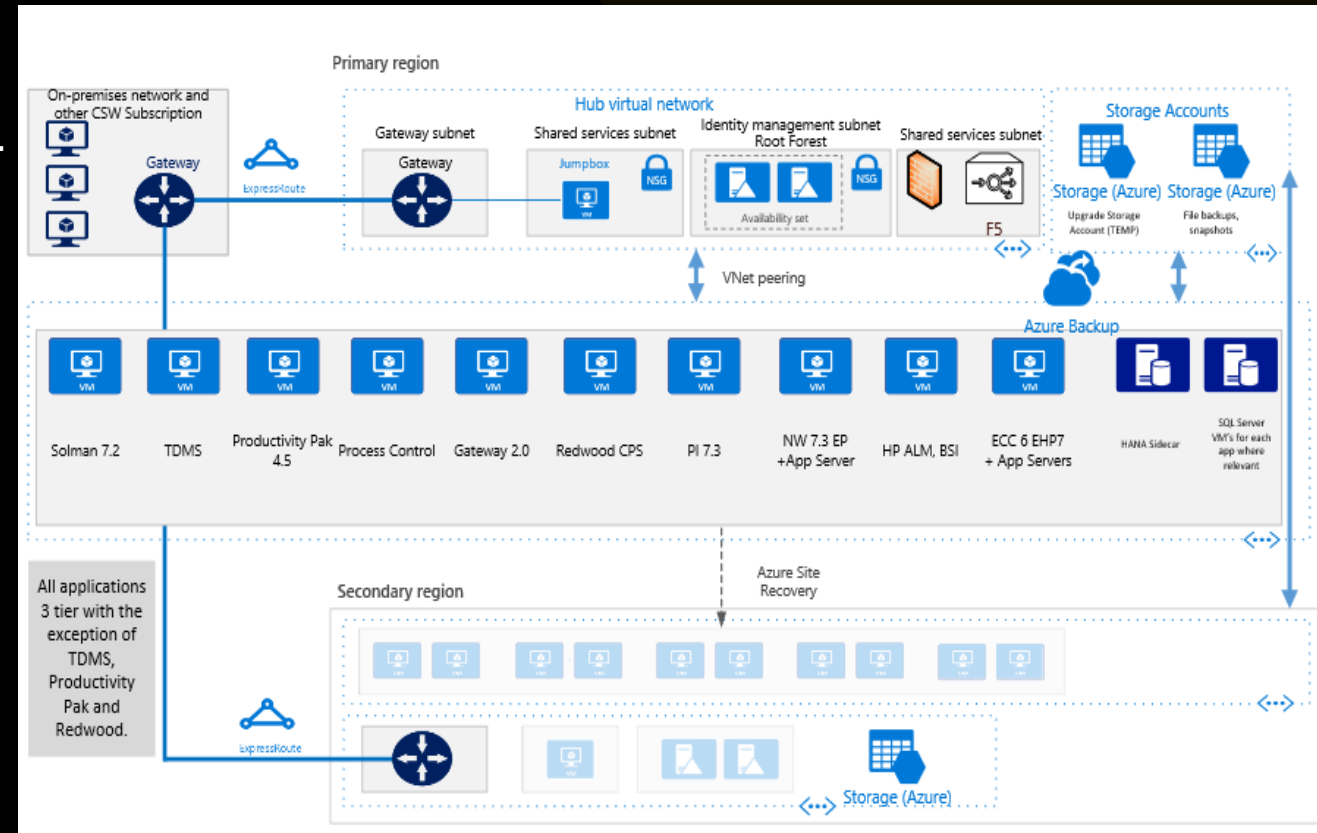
Primary region

On-premises network and other CSW Subscription

Gateway

ExpressRoute

Hub virtual network

Gateway subnet

Gateway

Shared services subnet

Jumpbox

VM

NSG

Identity management subnet
Root Forest

Availability set

NSG

Shared services subnet

F5

Storage Accounts

Storage (Azure)

Upgrade Storage Account (TEMP)

Storage (Azure)

File backups, snapshots

VNet peering

Azure Backup

VM

VM

VM

VM

VM

VM

VM

VM

VM

VM

Solman 7.2

TDMS

Productivity Pak 4.5

Process Control

Gateway 2.0

Redwood CPS

PI 7.3

NW 7.3 EP +App Server

HP ALM, BSI

ECC 6 EHP7 + App Servers

HANA Sidecar

SQL Server VM's for each app where relevant

All applications 3 tier with the exception of TDMS, Productivity Pak and Redwood.

Azure Site Recovery

Secondary region

ExpressRoute

Storage (Azure)